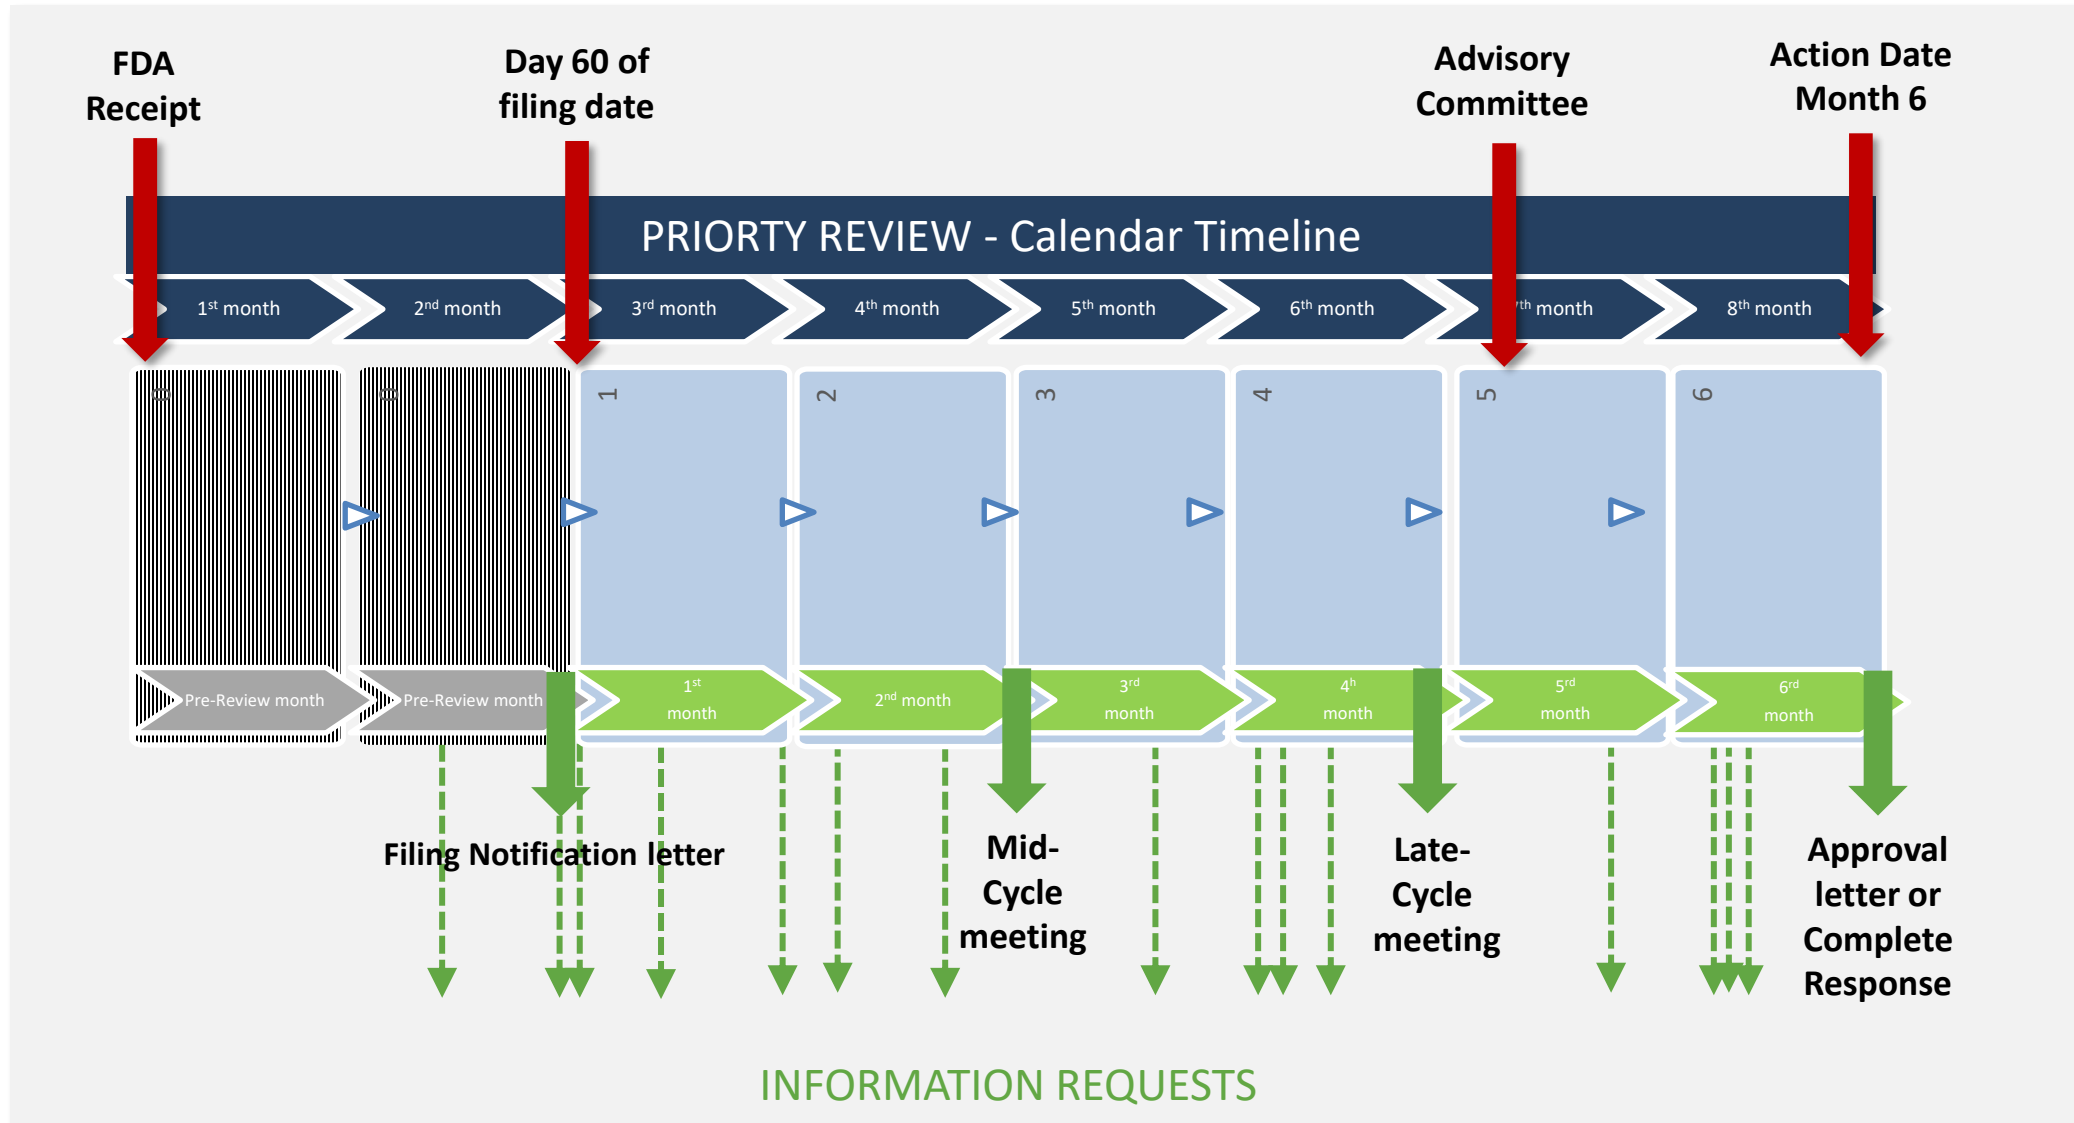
FDA Receipt

Day 60 of filing date

Advisory Committee

Action Date Month 6

PRIORTY REVIEW - Calendar Timeline

$1^{st}$ month

$2^{nd}$ month

$3^{rd}$ month

$4^{th}$ month

$5^{th}$ month

$6^{th}$ month

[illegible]$^{th}$ month

$8^{th}$ month

0

0

1

2

3

4

5

6

Pre-Review month

Pre-Review month

$1^{st}$ month

$2^{nd}$ month

$3^{rd}$ month

$4^{h}$ month

$5^{rd}$ month

$6^{rd}$ month

Filing Notification letter

Mid-Cycle meeting

Late-Cycle meeting

Approval letter or Complete Response

INFORMATION REQUESTS